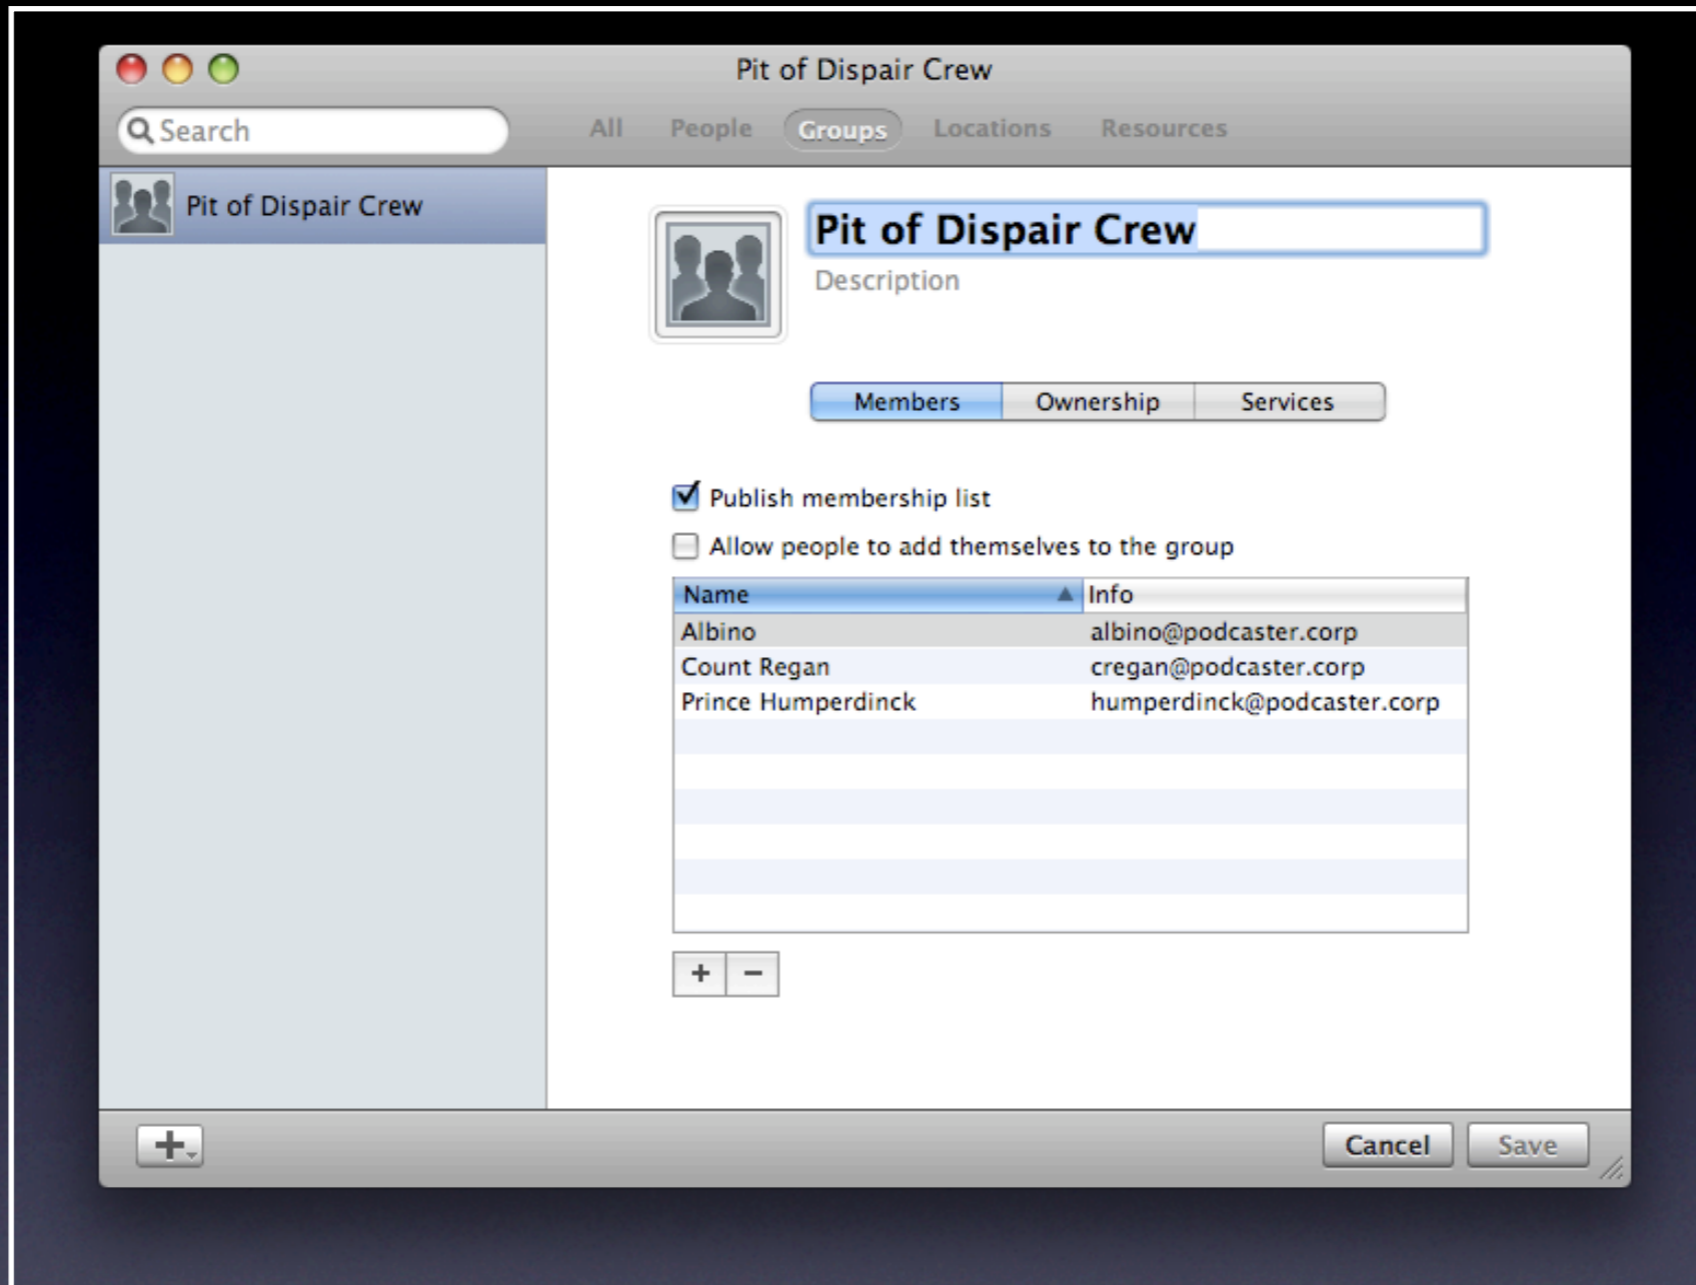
Pit of Dispair Crew

Search

All People Groups Locations Resources

Pit of Dispair Crew

Pit of Dispair Crew

Description

Members Ownership Services

Publish membership list

Allow people to add themselves to the group

| Name | Info |
|---|---|
| Albino | albino@podcaster.corp |
| Count Regan | cregan@podcaster.corp |
| Prince Humperdinck | humperdinck@podcaster.corp |

+ −

+

Cancel Save